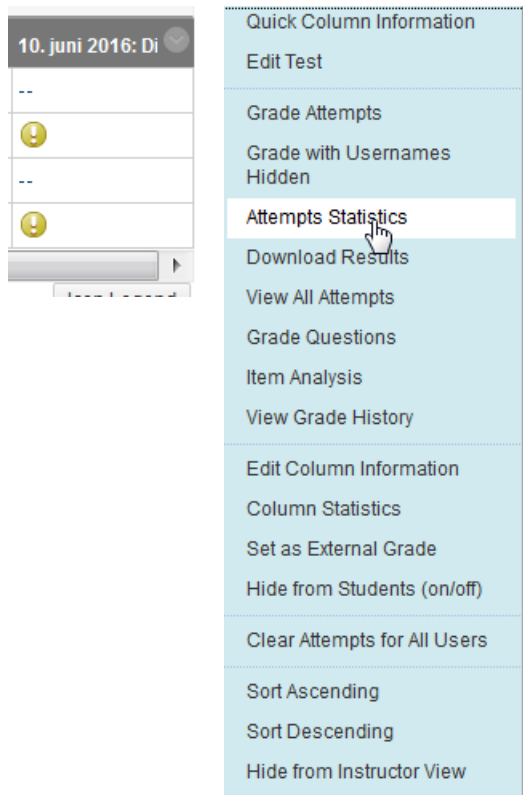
10. juni 2016: Di

--

--

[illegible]

Quick Column Information
Edit Test

Grade Attempts
Grade with Usernames Hidden
Attempts Statistics
Download Results
View All Attempts
Grade Questions
Item Analysis
View Grade History

Edit Column Information
Column Statistics
Set as External Grade
Hide from Students (on/off)

Clear Attempts for All Users

Sort Ascending
Sort Descending
Hide from Instructor View